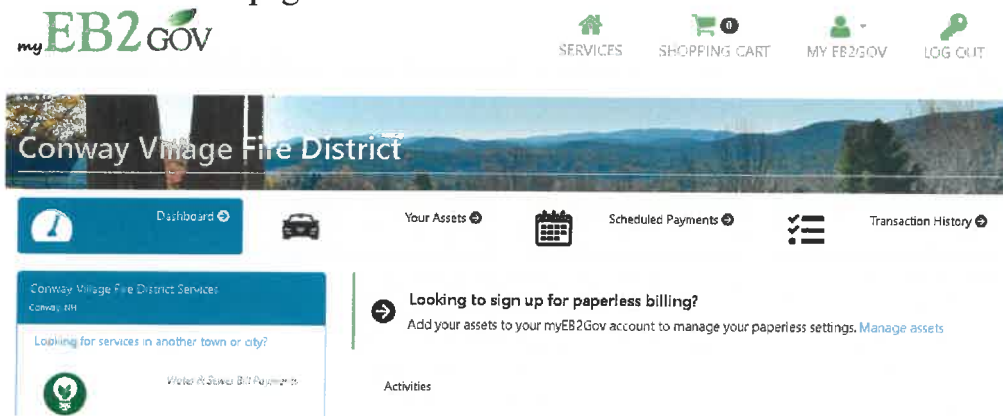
myEB2GOV

SERVICES
0
SHOPPING CART
MY EB2GOV
LOG OUT

Conway Village Fire District

Dashboard
Your Assets
Scheduled Payments
Transaction History

Conway Village Fire District Services
Conway, NH
Looking for services in another town or city?
Water & Sewer Bill Payments

Looking to sign up for paperless billing?
Add your assets to your myEB2Gov account to manage your paperless settings. Manage assets

Activities